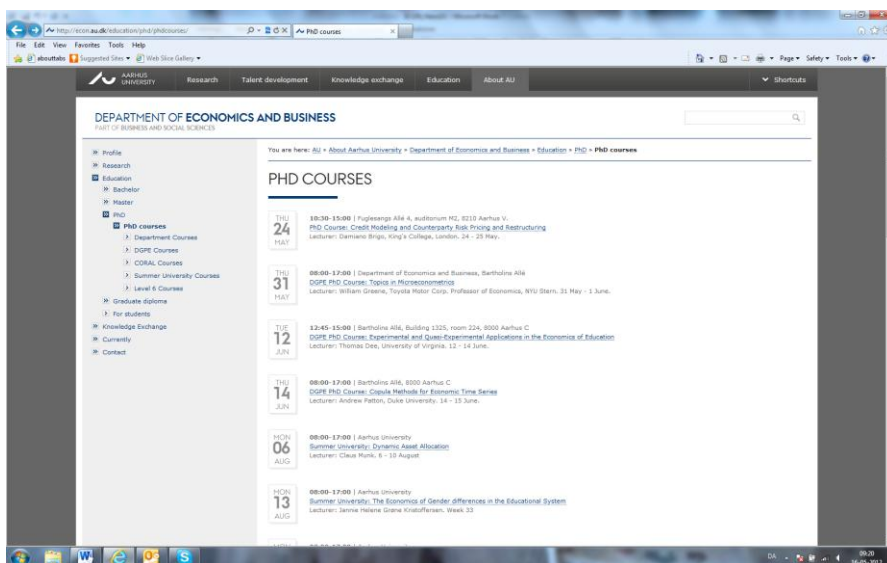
http://econ.au.dk/education/phd/phdcourses/

PhD courses

File Edit View Favorites Tools Help

aboutabs Suggested Sites Web Slice Gallery

Page Safety Tools

AARHUS UNIVERSITY

Research Talent development Knowledge exchange Education About AU

Shortcuts

DEPARTMENT OF ECONOMICS AND BUSINESS

PART OF BUSINESS AND SOCIAL SCIENCES

Profile
Research
Education
Bachelor
Master
PhD
PhD courses
Department Courses
DGPE Courses
CORAL Courses
Summer University Courses
Level 6 Courses
Graduate diploma
For students
Knowledge Exchange
Currently
Contact

You are here: AU » About Aarhus University » Department of Economics and Business » Education » PhD » PhD courses

PHD COURSES

THU 24 MAY
10:30-15:00 | Fuglesangs Allé 4, auditorium M2, 8210 Aarhus V.
PhD Course: Credit Modeling and Counterparty Risk Pricing and Restructuring
Lecturer: Damiano Brigo, King's College, London. 24 - 25 May.

THU 31 MAY
08:00-17:00 | Department of Economics and Business, Bartholins Allé
DGPE PhD Course: Topics in Microeconometrics
Lecturer: William Greene, Toyota Motor Corp. Professor of Economics, NYU Stern. 31 May - 1 June.

TUE 12 JUN
12:45-15:00 | Bartholins Allé, Building 1325, room 224, 8000 Aarhus C
DGPE PhD Course: Experimental and Quasi-Experimental Applications in the Economics of Education
Lecturer: Thomas Dee, University of Virginia. 12 - 14 June.

THU 14 JUN
08:00-17:00 | Bartholins Allé, 8000 Aarhus C
DGPE PhD Course: Copula Methods for Economic Time Series
Lecturer: Andrew Patton, Duke University. 14 - 15 June.

MON 06 AUG
08:00-17:00 | Aarhus University
Summer University: Dynamic Asset Allocation
Lecturer: Claus Munk. 6 - 10 August

MON 13 AUG
08:00-17:00 | Aarhus University
Summer University: The Economics of Gender differences in the Educational System
Lecturer: Jannie Helene Grøne Kristoffersen. Week 33

DA 09:20